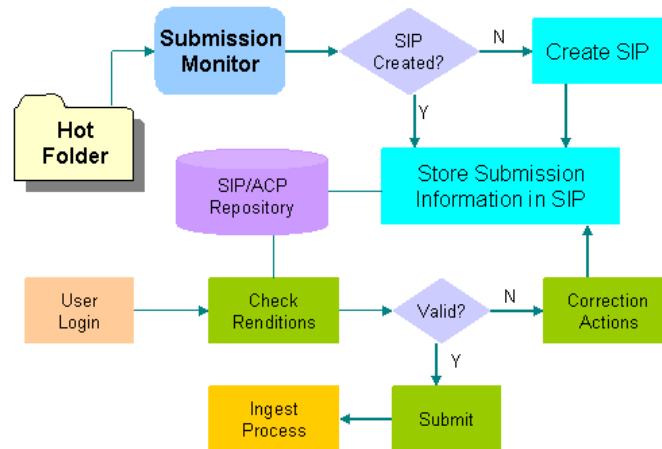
Hot Folder

Submission Monitor

SIP Created?

N

Create SIP

Y

SIP/ACP Repository

Store Submission Information in SIP

User Login

Check Renditions

Valid?

N

Correction Actions

Y

Ingest Process

Submit